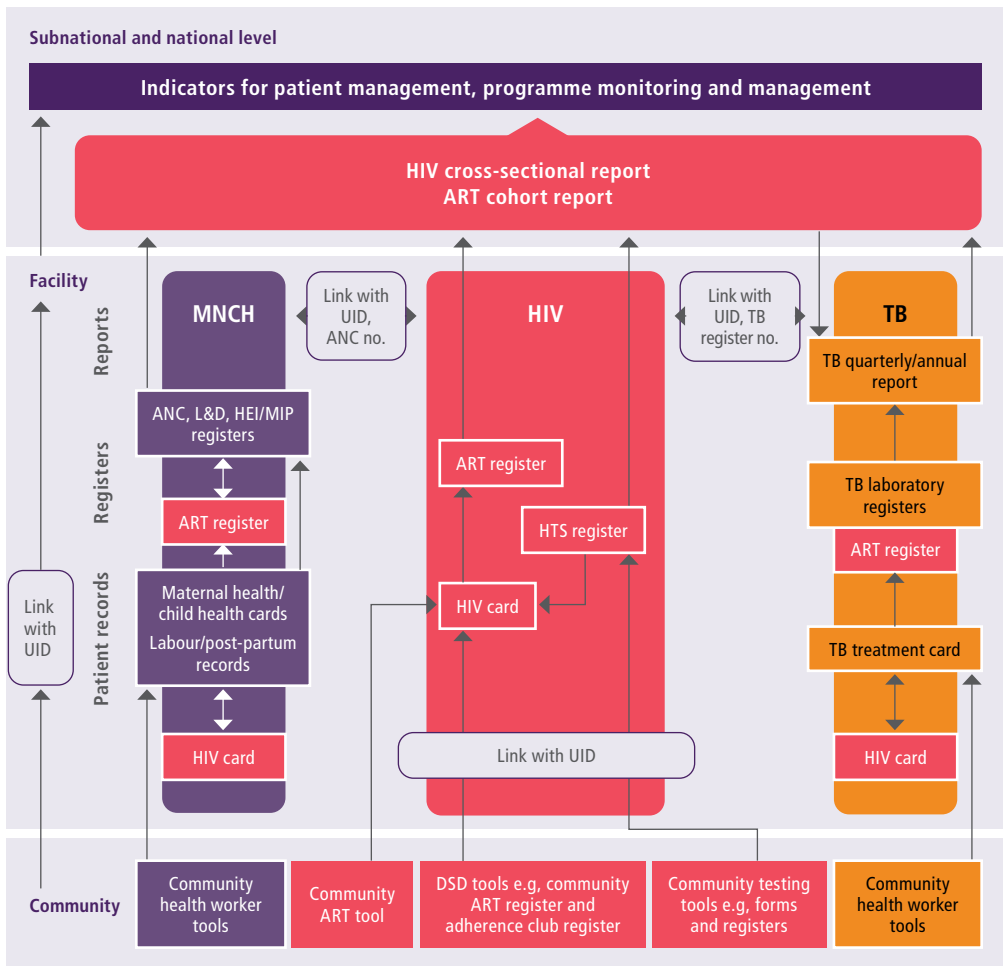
Subnational and national level

Indicators for patient management, programme monitoring and management

HIV cross-sectional report
ART cohort report

Facility

Reports

Registers

Patient records

Link with UID

MNCH

Link with UID, ANC no.

HIV

Link with UID, TB register no.

TB

ANC, L&D, HEI/MIP registers

ART register

Maternal health/ child health cards
Labour/post-partum records

HIV card

ART register

HTS register

HIV card

Link with UID

TB quarterly/annual report

TB laboratory registers

ART register

TB treatment card

HIV card

Community

Community health worker tools

Community ART tool

DSD tools e.g, community ART register and adherence club register

Community testing tools e.g, forms and registers

Community health worker tools